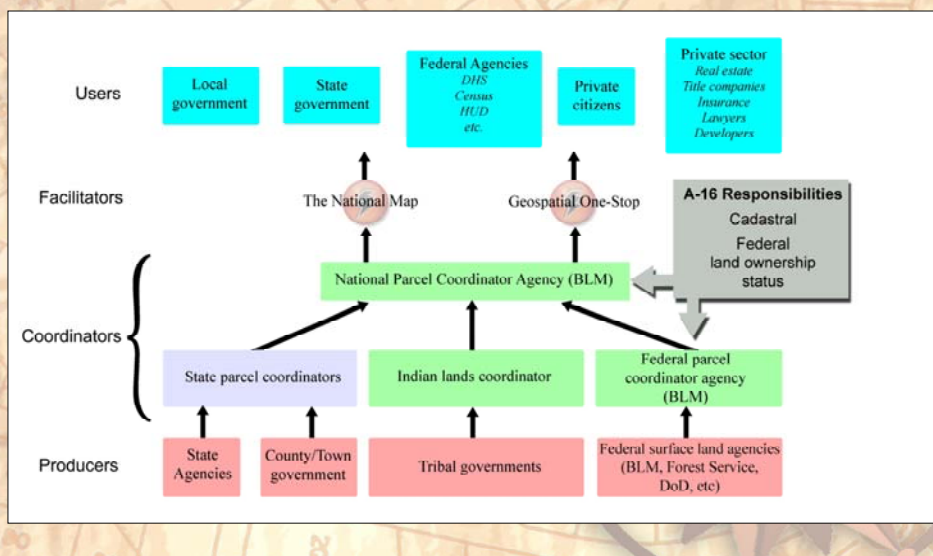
Users

Local government

State government

Federal Agencies
DHS
Census
HUD
etc.

Private citizens

Private sector
Real estate
Title companies
Insurance
Lawyers
Developers

Facilitators

The National Map

Geospatial One-Stop

A-16 Responsibilities
Cadastral
Federal land ownership status

National Parcel Coordinator Agency (BLM)

Coordinators

State parcel coordinators

Indian lands coordinator

Federal parcel coordinator agency (BLM)

Producers

State Agencies

County/Town government

Tribal governments

Federal surface land agencies (BLM, Forest Service, DoD, etc)